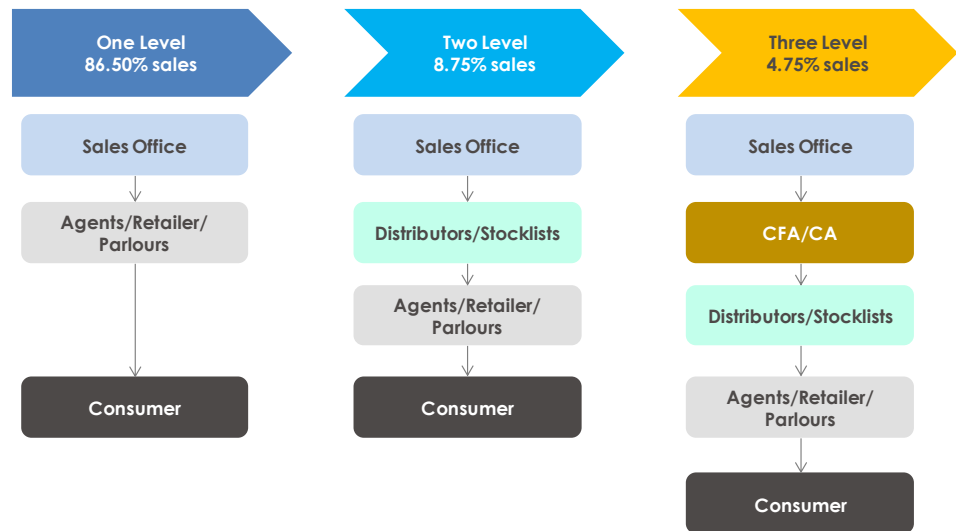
One Level
86.50% sales

Sales Office

Agents/Retailer/
Parlours

Consumer

Two Level
8.75% sales

Sales Office

Distributors/Stocklists

Agents/Retailer/
Parlours

Consumer

Three Level
4.75% sales

Sales Office

CFA/CA

Distributors/Stocklists

Agents/Retailer/
Parlours

Consumer